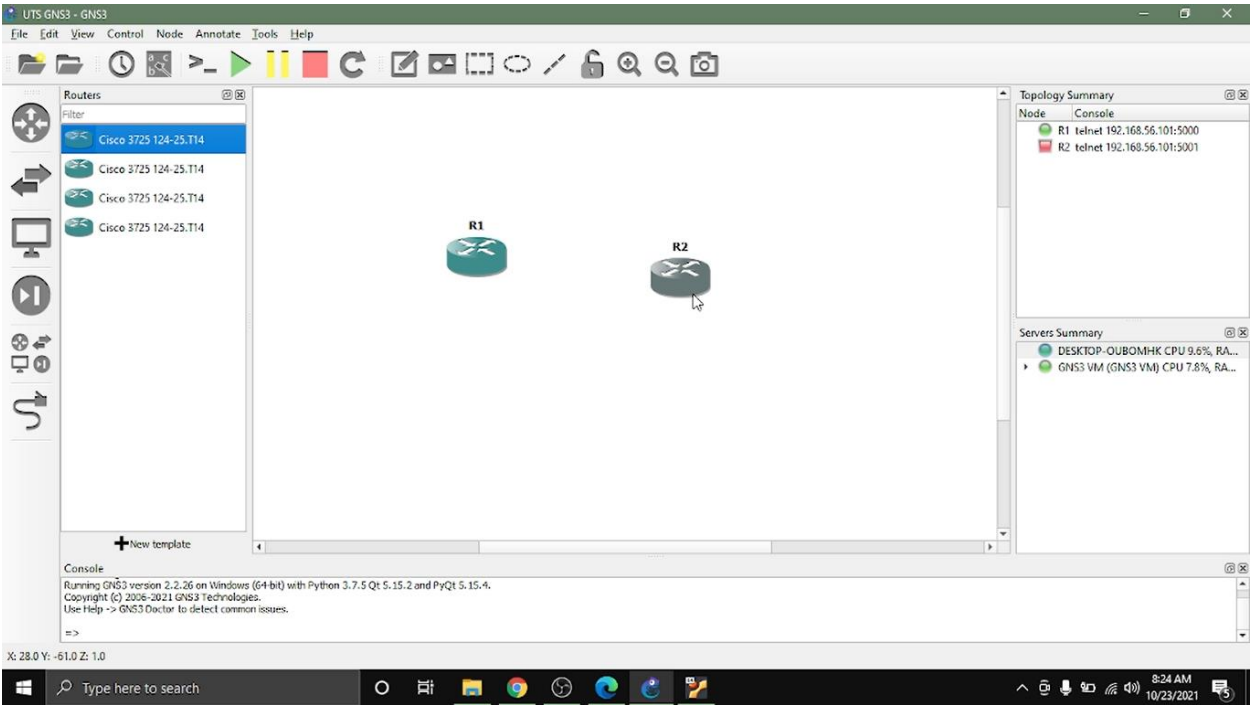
UTS GNS3 - GNS3

File Edit View Control Node Annotate Tools Help

Routers

Filter

Cisco 3725 124-25.T14

Cisco 3725 124-25.T14

Cisco 3725 124-25.T14

Cisco 3725 124-25.T14

New template

R1

R2

Topology Summary

| Node | Console |
|---|---|
| R1 | telnet 192.168.56.101:5000 |
| R2 | telnet 192.168.56.101:5001 |

Servers Summary

DESKTOP-OUBOMHK CPU 9.6%, RA...

GNS3 VM (GNS3 VM) CPU 7.8%, RA...

Console

Running GNS3 version 2.2.26 on Windows (64-bit) with Python 3.7.5 Qt 5.15.2 and PyQt 5.15.4.
Copyright (c) 2006-2021 GNS3 Technologies.
Use Help -> GNS3 Doctor to detect common issues.

=>

X: 28.0 Y: -61.0 Z: 1.0

Type here to search

8:24 AM
10/23/2021